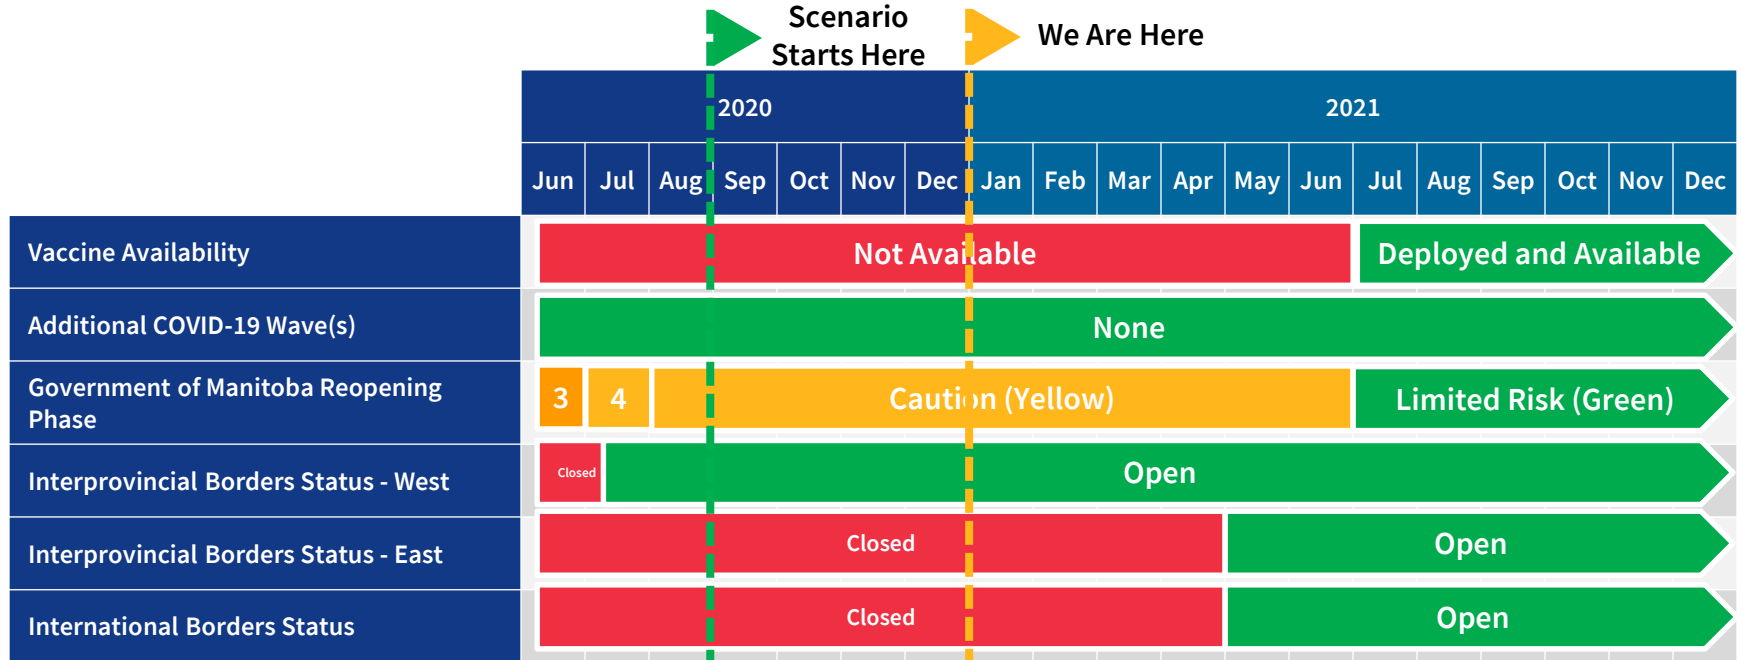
Scenario Starts Here

We Are Here

| | 2020 | | | | | | | 2021 | | | | | | | | | | | |
|---|---|---|---|---|---|---|---|---|---|---|---|---|---|---|---|---|---|---|---|
| | Jun | Jul | Aug | Sep | Oct | Nov | Dec | Jan | Feb | Mar | Apr | May | Jun | Jul | Aug | Sep | Oct | Nov | Dec |
| Vaccine Availability | Not Available | | | | | | | | | | | | | Deployed and Available | | | | | |
| Additional COVID-19 Wave(s) | None | | | | | | | | | | | | | | | | | | |
| Government of Manitoba Reopening Phase | 3 | 4 | Caution (Yellow) | | | | | | | | | | | Limited Risk (Green) | | | | | |
| Interprovincial Borders Status - West | Closed | Open | | | | | | | | | | | | | | | | | |
| Interprovincial Borders Status - East | Closed | | | | | | | | | | | Open | | | | | | | |
| International Borders Status | Closed | | | | | | | | | | | Open | | | | | | | |